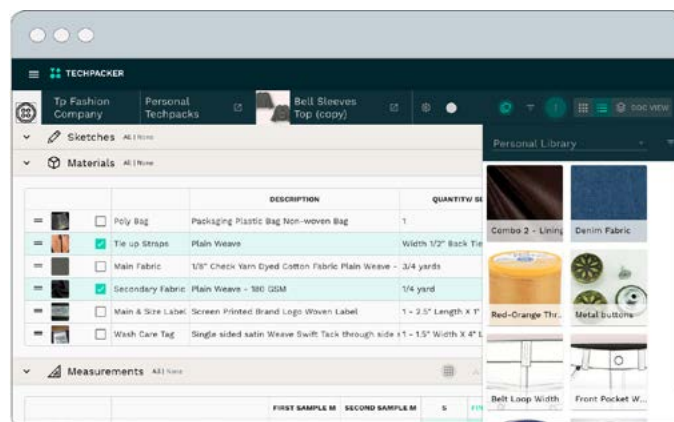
TECHPACKER

Tp Fashion Company

Personal Techpacks

Bell Sleeves Top (copy)

DOC VIEW

Sketches All | None

Materials All | None

Personal Library

| | | | DESCRIPTION | QUANTITY/ SI |
|---|---|---|---|---|
| | | Poly Bag | Packaging Plastic Bag Non-woven Bag | 1 |
| | | Tie up Straps | Plain Weave | Width 1/2" Back Tie |
| | | Main Fabric | 1/8" Check Yarn Dyed Cotton Fabric Plain Weave - | 3/4 yards |
| | | Secondary Fabric | Plain Weave - 180 GSM | 1/4 yard |
| | | Main & Size Label | Screen Printed Brand Logo Woven Label | 1 - 2.5" Length X 1" |
| | | Wash Care Tag | Single sided satin Weave Swift Tack through side s | 1 - 1.5" Width X 4" L |

Combo 2 - Lining

Denim Fabric

Red-Orange Thr...

Metal buttons

Belt Loop Width

Front Pocket W...

Measurements All | None

FIRST SAMPLE M | SECOND SAMPLE M | S